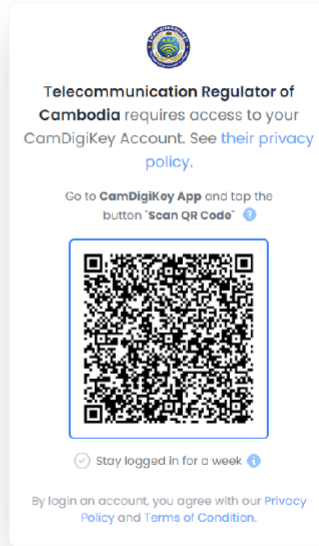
Telecommunication Regulator of Cambodia requires access to your CamDigiKey Account. See their privacy policy.

Go to CamDigiKey App and tap the button "Scan QR Code"

Stay logged in for a week

By login an account, you agree with our Privacy Policy and Terms of Condition.